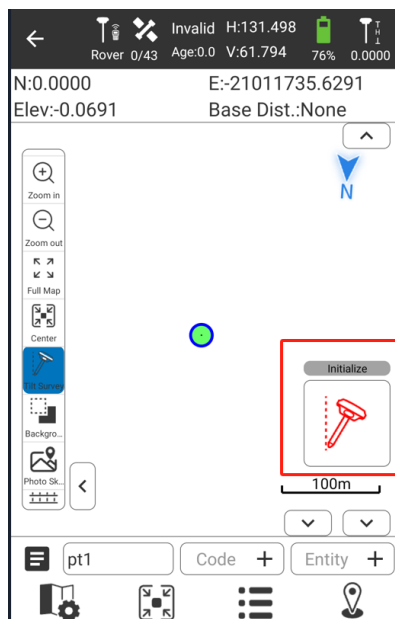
Rover 0/43
Invalid H:131.498
Age:0.0 V:61.794
76%
0.0000

N:0.0000
E:-21011735.6291
Elev:-0.0691
Base Dist.:None

N

Zoom in
Zoom out
Full Map
Center
Tilt Survey
Backgro...
Photo Sk...

Initialize

100m

pt1
Code +
Entity +